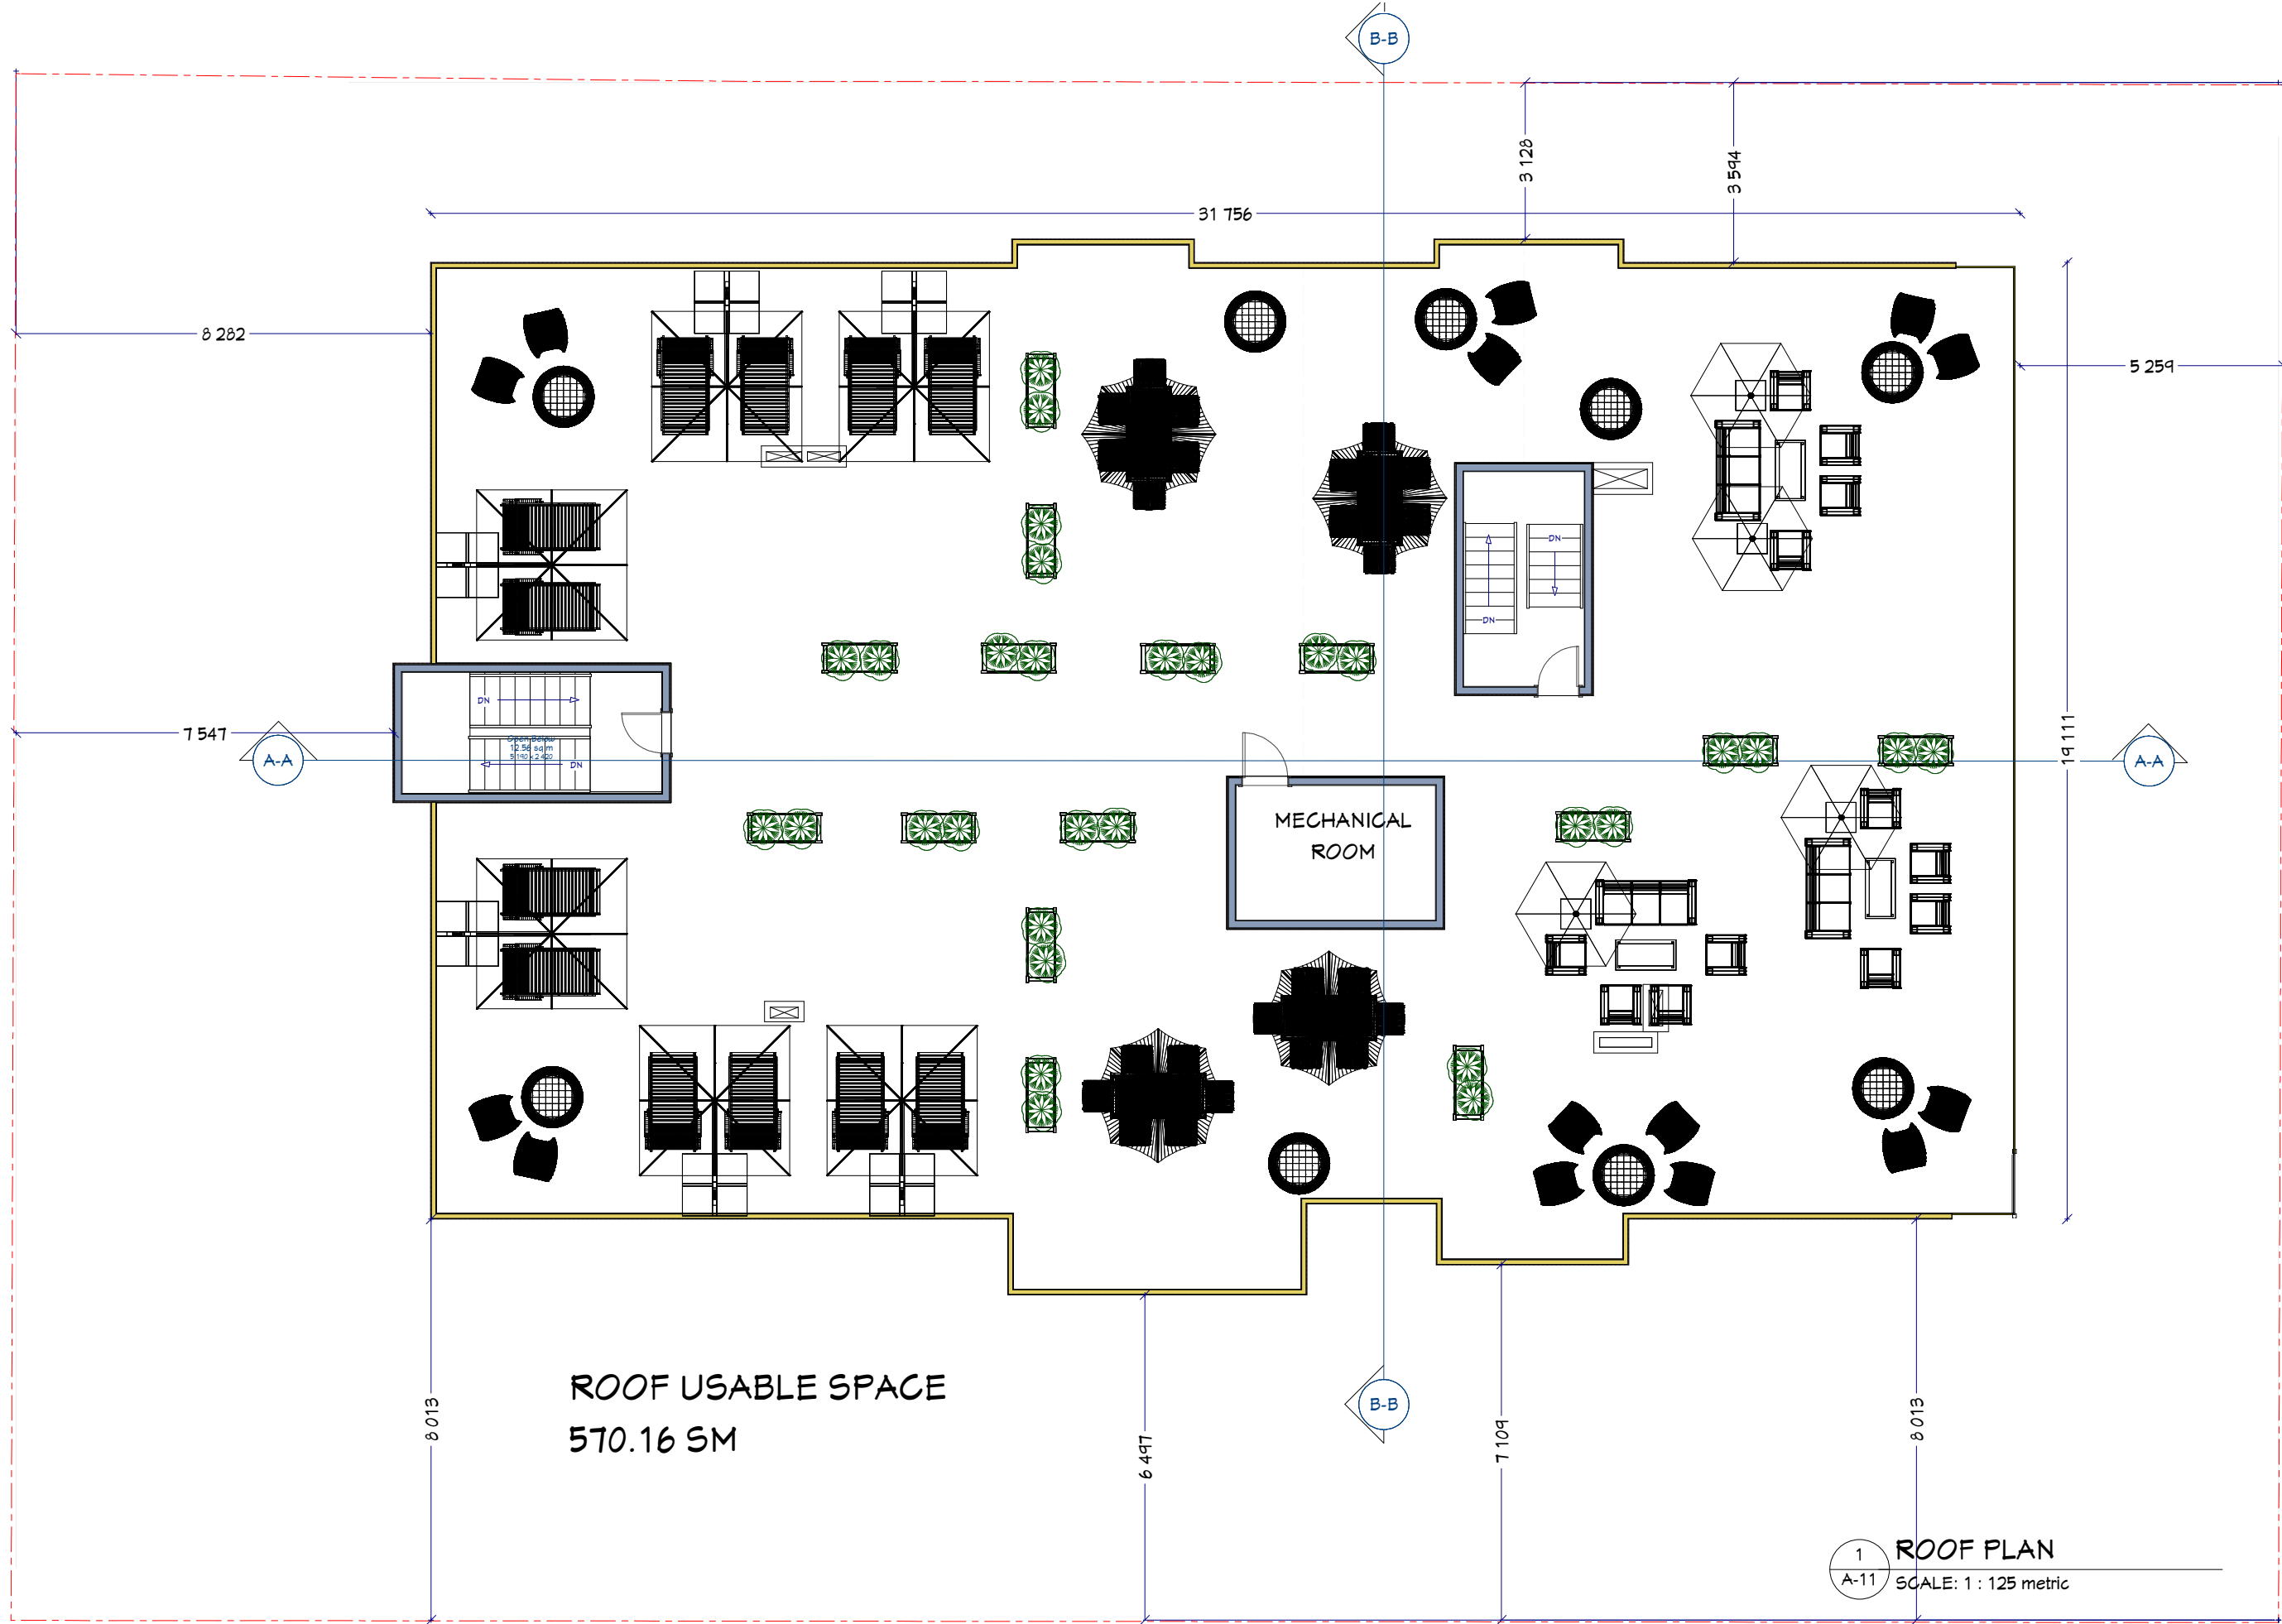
B-B

3 128

3 594

31 756

8 282

5 259

DN

DN

DN

7 547

A-A

DN

Open Below
12.56 sq m
5 190 x 2 420

DN

19 111

A-A

MECHANICAL ROOM

ROOF USABLE SPACE
570.16 SM

B-B

8 013

6 497

7 109

8 013

1
A-11

ROOF PLAN
SCALE: 1 : 125 metric